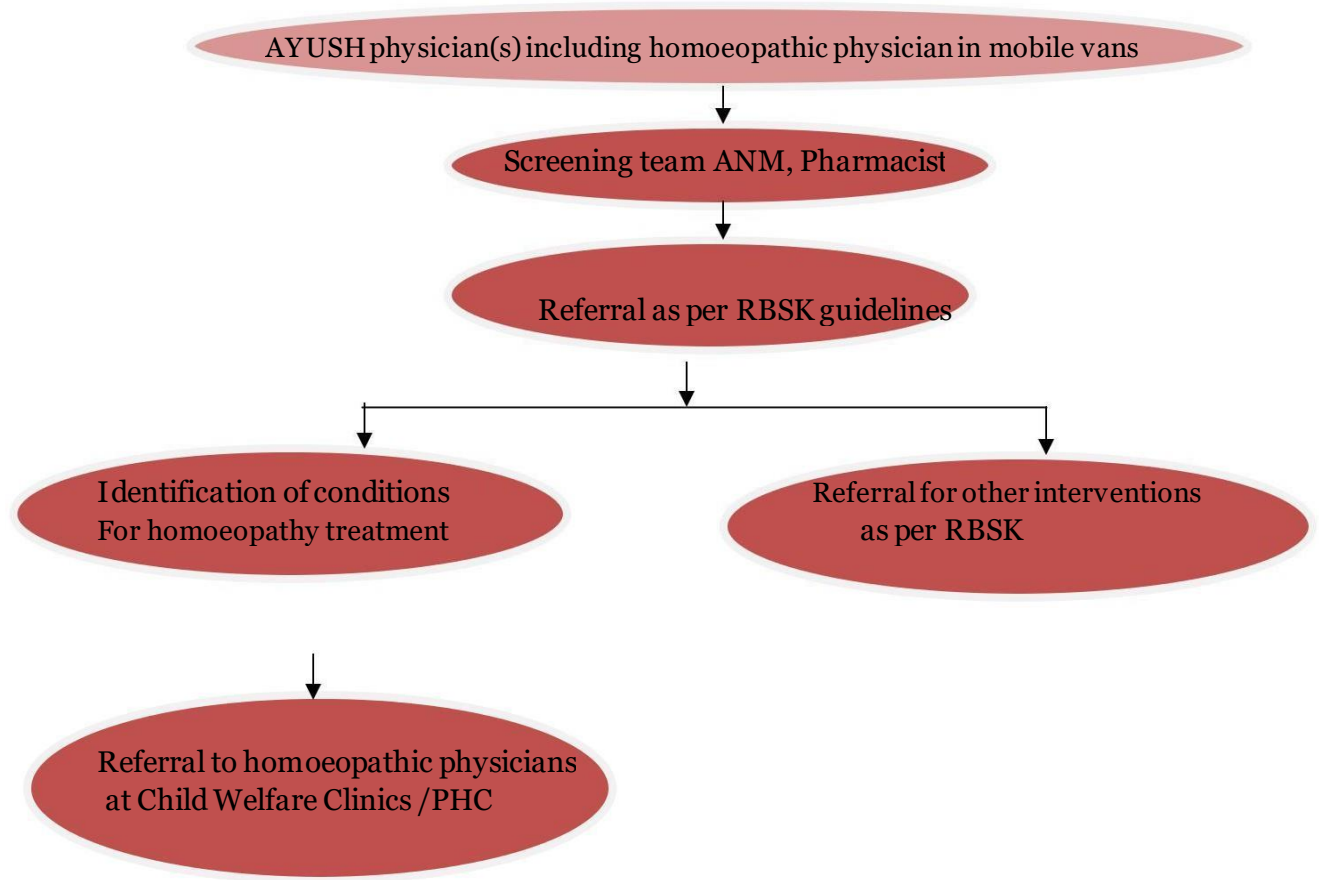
AYUSH physician(s) including homoeopathic physician in mobile vans

Screening team ANM, Pharmacist

Referral as per RBSK guidelines

Identification of conditions For homoeopathy treatment

Referral for other interventions as per RBSK

Referral to homoeopathic physicians at Child Welfare Clinics /PHC